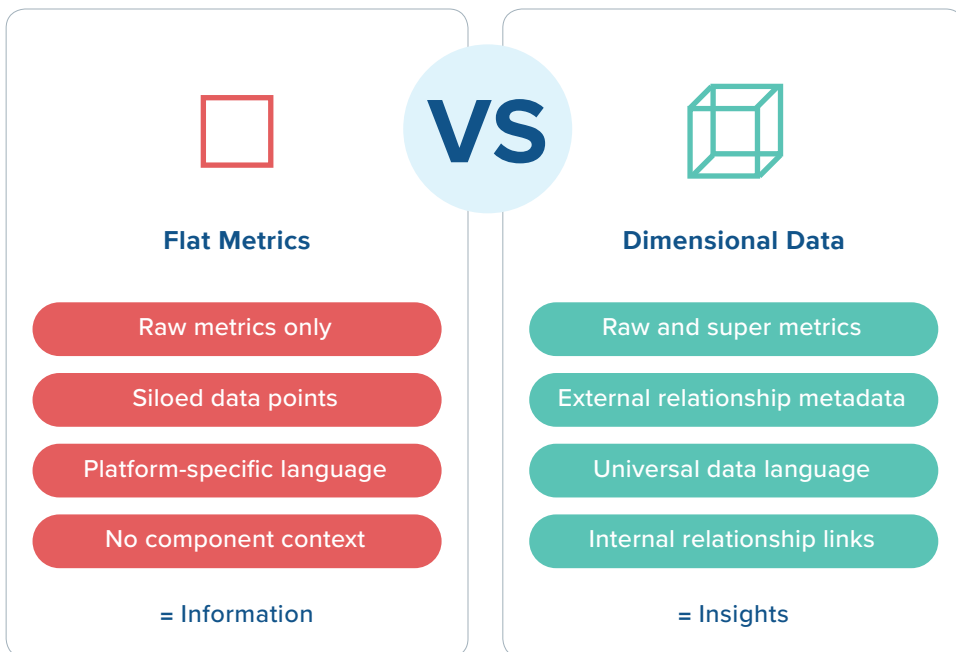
VS

Flat Metrics

Raw metrics only

Siloed data points

Platform-specific language

No component context

= Information

Dimensional Data

Raw and super metrics

External relationship metadata

Universal data language

Internal relationship links

= Insights